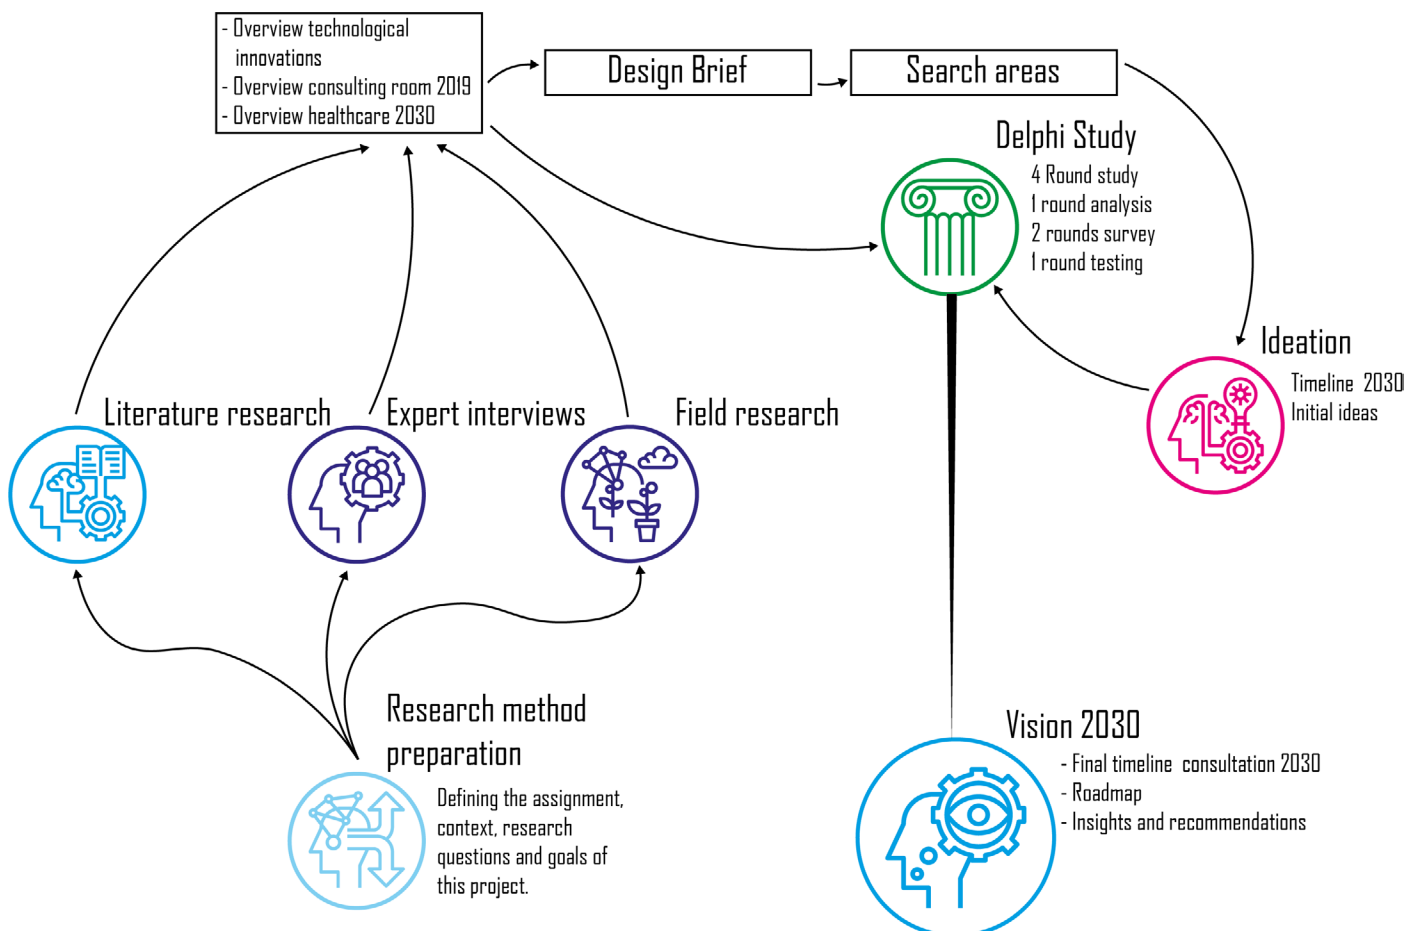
- Overview technological innovations
- Overview consulting room 2019
- Overview healthcare 2030

Design Brief

Search areas

Delphi Study
4 Round study
1 round analysis
2 rounds survey
1 round testing

Ideation
Timeline 2030
Initial ideas

Literature research

Expert interviews

Field research

Research method preparation
Defining the assignment, context, research questions and goals of this project.

Vision 2030
- Final timeline consultation 2030
- Roadmap
- Insights and recommendations